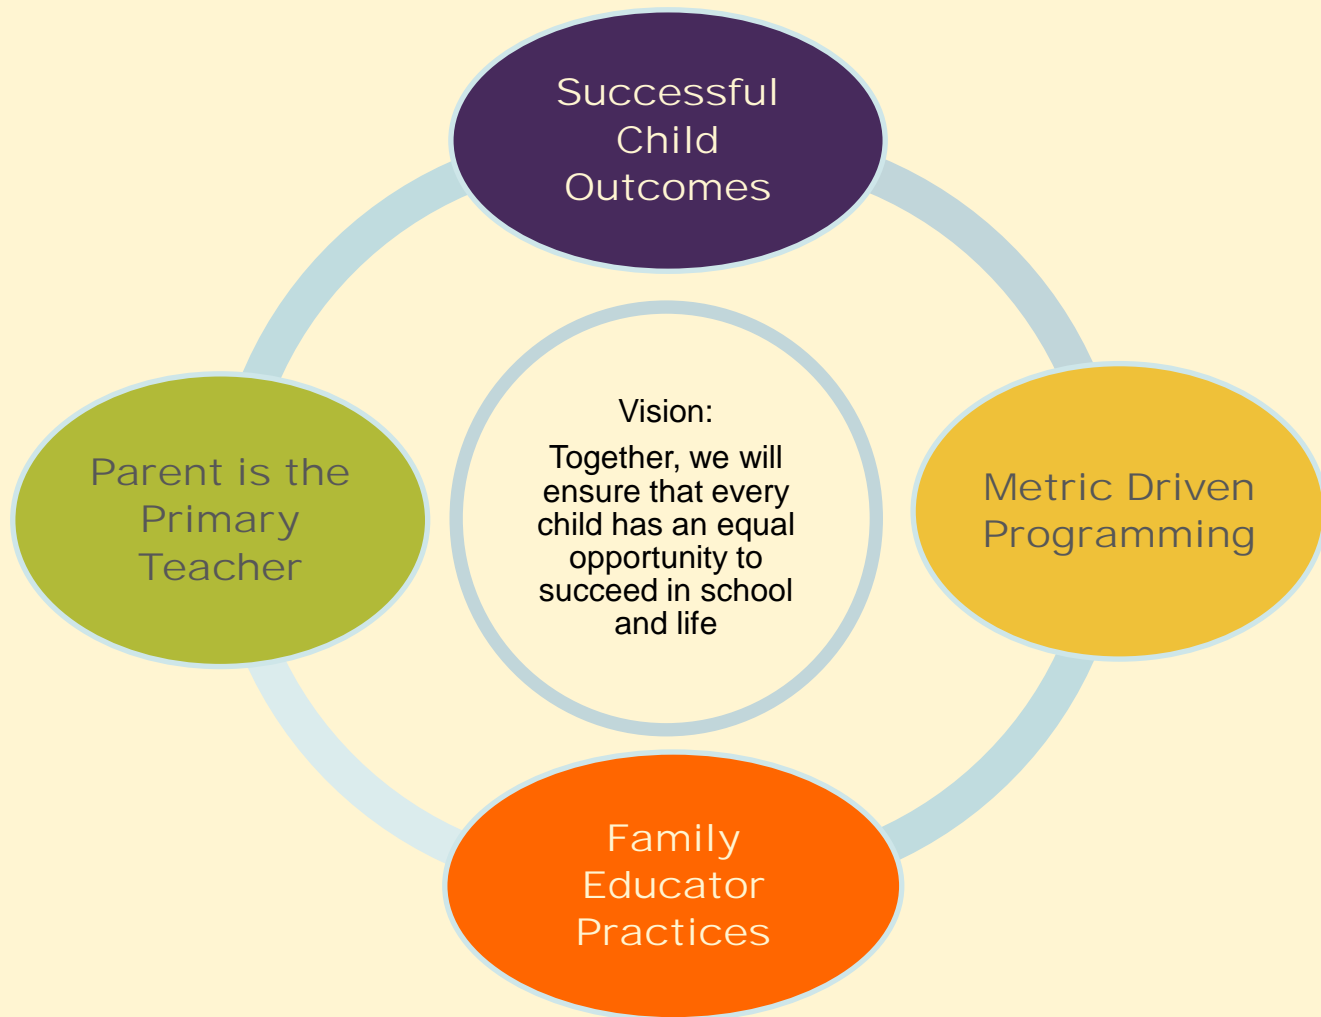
Successful Child Outcomes

Parent is the Primary Teacher

Vision:

Together, we will ensure that every child has an equal opportunity to succeed in school and life

Metric Driven Programming

Family Educator Practices